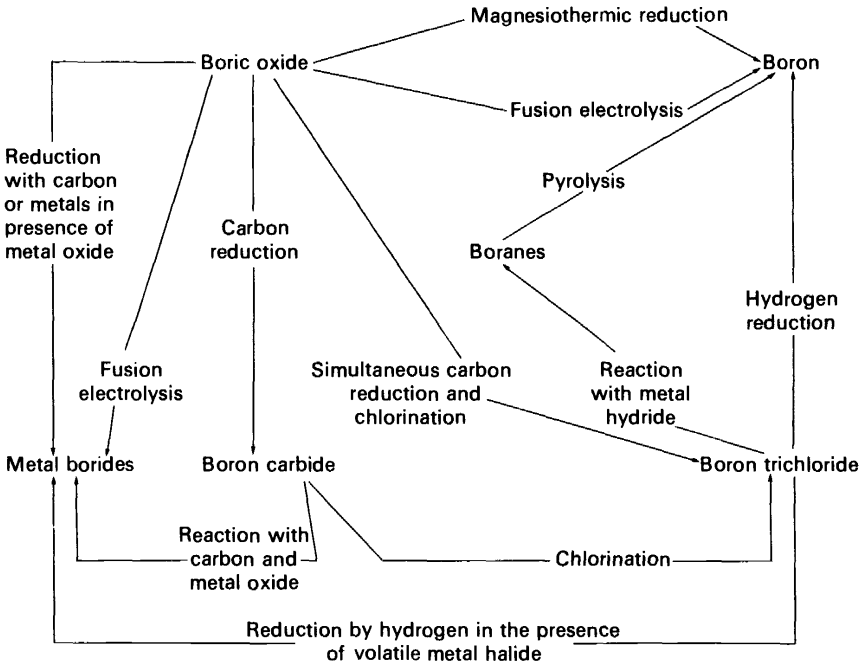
Magnesiothermic reduction

Boric oxide

Boron

Fusion electrolysis

Reduction with carbon or metals in presence of metal oxide

Carbon reduction

Pyrolysis

Boranes

Hydrogen reduction

Fusion electrolysis

Simultaneous carbon reduction and chlorination

Reaction with metal hydride

Metal borides

Boron carbide

Boron trichloride

Reaction with carbon and metal oxide

Chlorination

Reduction by hydrogen in the presence of volatile metal halide